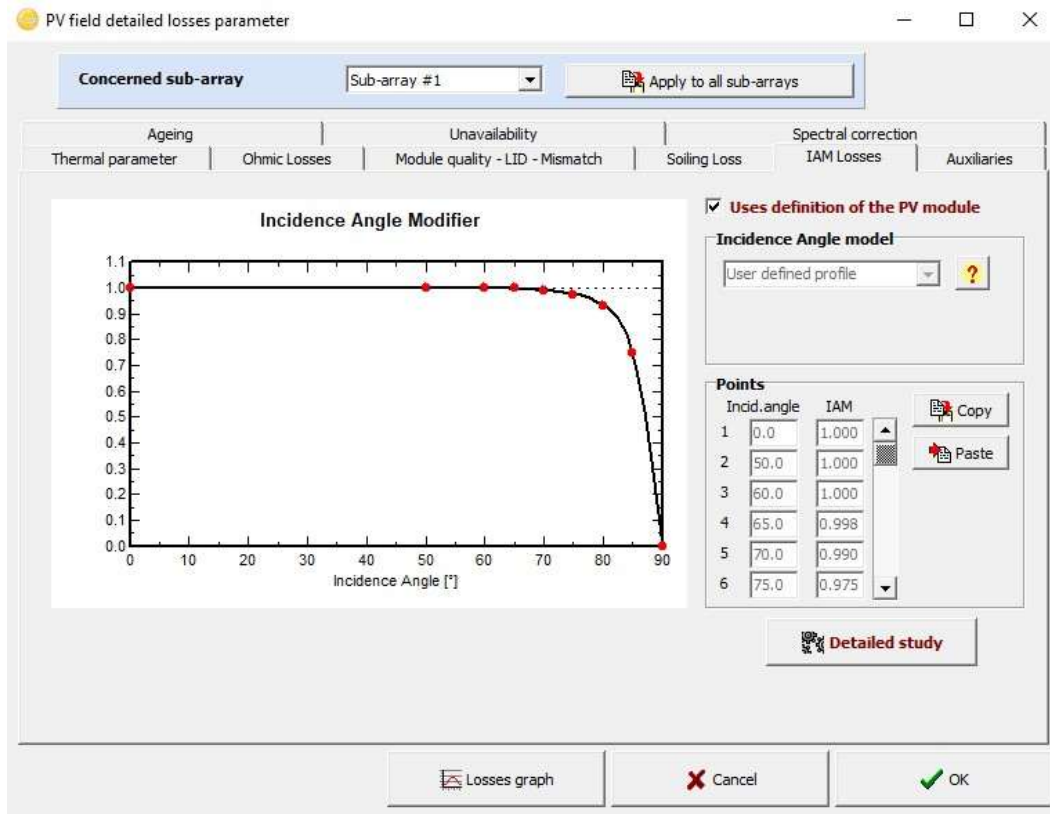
PV field detailed losses parameter

Concerned sub-array | Sub-array #1 | Apply to all sub-arrays

Ageing | Unavailability | Spectral correction
Thermal parameter | Ohmic Losses | Module quality - LID - Mismatch | Soiling Loss | IAM Losses | Auxiliaries

Incidence Angle Modifier

1.1
1.0
0.9
0.8
0.7
0.6
0.5
0.4
0.3
0.2
0.1
0.0
0 10 20 30 40 50 60 70 80 90
Incidence Angle [°]

☑ Uses definition of the PV module

Incidence Angle model
User defined profile
?

Points
| | Incid.angle | IAM |
|---|---|---|
| 1 | 0.0 | 1.000 |
| 2 | 50.0 | 1.000 |
| 3 | 60.0 | 1.000 |
| 4 | 65.0 | 0.998 |
| 5 | 70.0 | 0.990 |
| 6 | 75.0 | 0.975 |

Copy
Paste

Detailed study

Losses graph | Cancel | OK